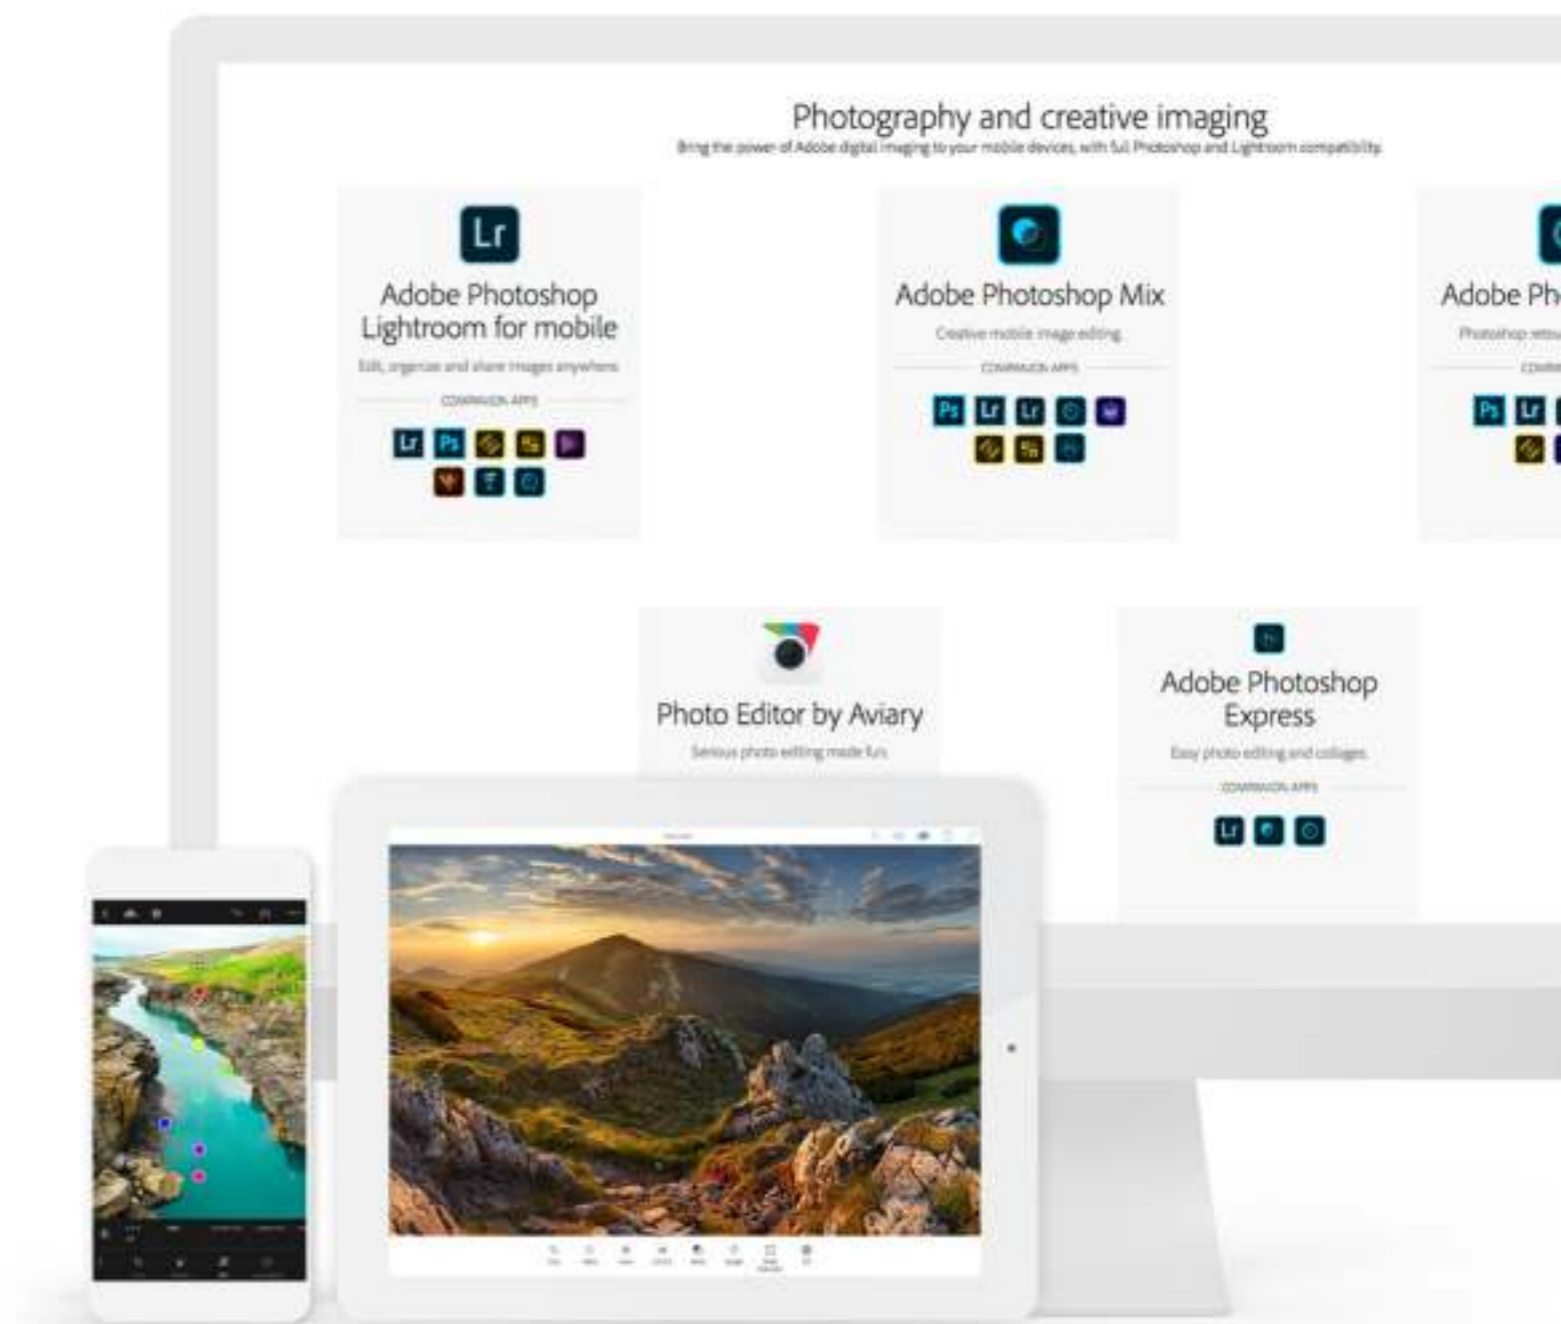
Photography and creative imaging

Bring the power of Adobe digital imaging to your mobile devices, with full Photoshop and Lightroom compatibility.

Lr

Adobe Photoshop Lightroom for mobile

Edit, organize and share images anywhere.

COMPANION APPS

Lr Ps

Adobe Photoshop Mix

Creative mobile image editing.

COMPANION APPS

Ps Lr Lr

Adobe Ph

Photoshop retou

COMPA

Ps Lr

Photo Editor by Aviary

Serious photo editing made fun.

Adobe Photoshop Express

Easy photo editing and collages.

COMPANION APPS

Lr